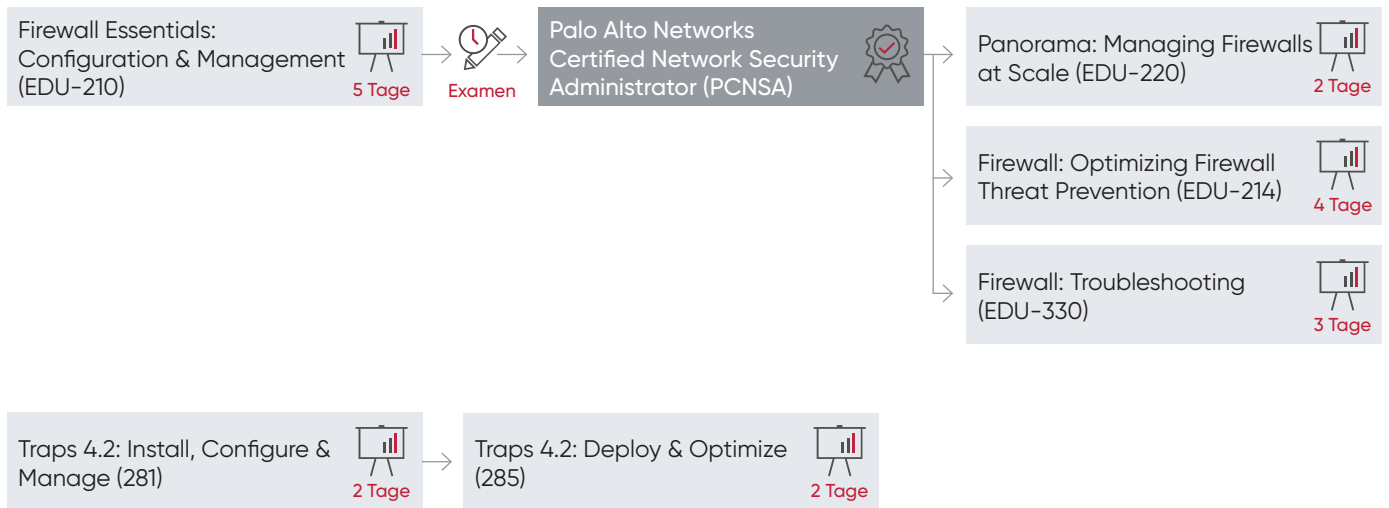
Firewall Essentials: Configuration & Management (EDU-210)
5 Tage

Examen

Palo Alto Networks Certified Network Security Administrator (PCNSA)

Panorama: Managing Firewalls at Scale (EDU-220)
2 Tage

Firewall: Optimizing Firewall Threat Prevention (EDU-214)
4 Tage

Firewall: Troubleshooting (EDU-330)
3 Tage

Traps 4.2: Install, Configure & Manage (281)
2 Tage

Traps 4.2: Deploy & Optimize (285)
2 Tage